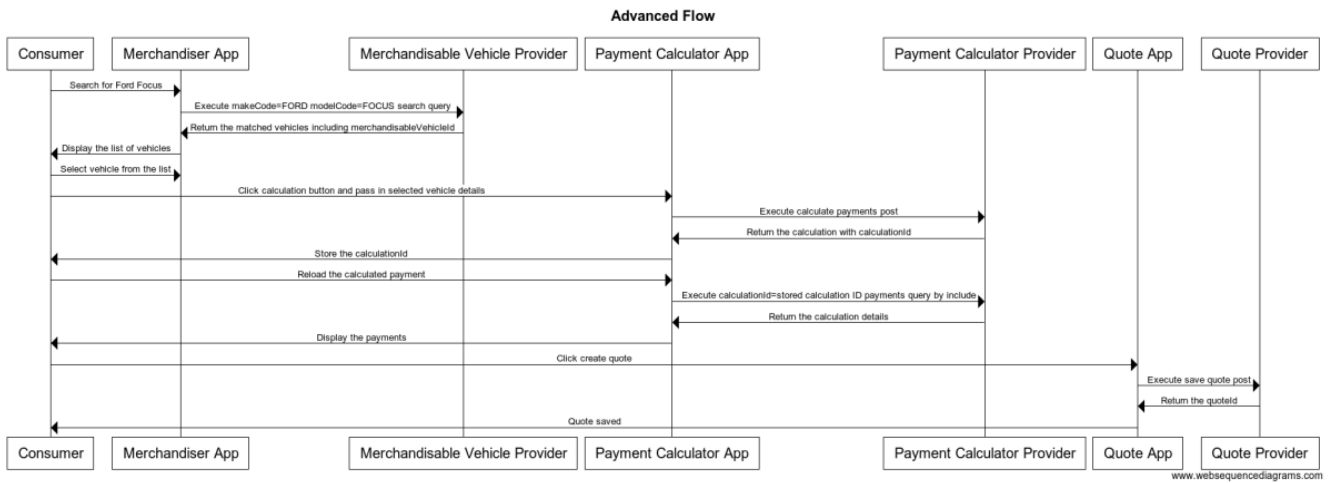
Advanced Flow

Consumer
Merchandiser App
Merchandisable Vehicle Provider
Payment Calculator App
Payment Calculator Provider
Quote App
Quote Provider

Search for Ford Focus
Execute makeCode=FORD modelCode=FOCUS search query
Return the matched vehicles including merchandisableVehicleId
Display the list of vehicles
Select vehicle from the list
Click calculation button and pass in selected vehicle details
Execute calculate payments post
Return the calculation with calculationId
Store the calculationId
Reload the calculated payment
Execute calculationId=stored calculation ID payments query by include
Return the calculation details
Display the payments
Click create quote
Execute save quote post
Return the quoteId
Quote saved

Consumer
Merchandiser App
Merchandisable Vehicle Provider
Payment Calculator App
Payment Calculator Provider
Quote App
Quote Provider

www.websequencediagrams.com